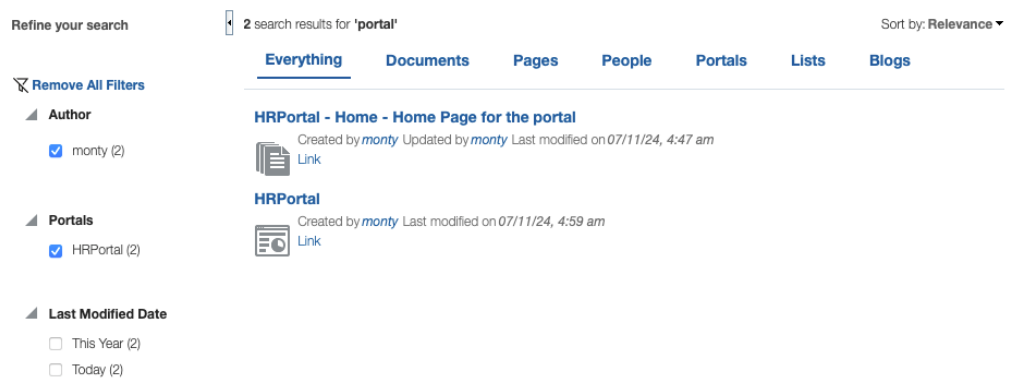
Refine your search

2 search results for 'portal'

Sort by: Relevance

Everything Documents Pages People Portals Lists Blogs

Remove All Filters

Author

monty (2)

Portals

HRPortal (2)

Last Modified Date

This Year (2)

Today (2)

HRPortal - Home - Home Page for the portal

Created by monty Updated by monty Last modified on 07/11/24, 4:47 am

Link

HRPortal

Created by monty Last modified on 07/11/24, 4:59 am

Link